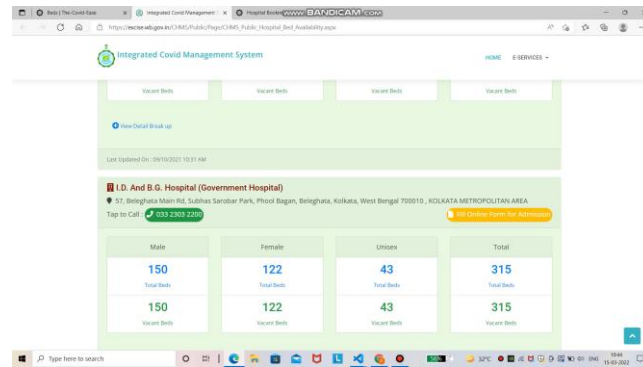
Beds | The Covid Ease
Integrated Covid Management
Hospital Booking
www.BANDICAM.com

https://excise.wb.gov.in/CHMS/Public/Page/CHMS_Public_Hospital_Bed_Availability.aspx

Integrated Covid Management System

HOME E-SERVICES

Vacant Beds
Vacant Beds
Vacant Beds
Vacant Beds

View Detail Break up

Last Updated On : 09/10/2021 10:31 AM

I.D. And B.G. Hospital (Government Hospital)

57, Beleghata Main Rd, Subhas Sarobar Park, Phool Bagan, Beleghata, Kolkata, West Bengal 700010 , KOLKATA METROPOLITAN AREA

Tap to Call : 033 2303 2200

Fill Online Form for Admission

| Male | Female | Unisex | Total |
|---|---|---|---|
| 150 Total Beds | 122 Total Beds | 43 Total Beds | 315 Total Beds |
| 150 Vacant Beds | 122 Vacant Beds | 43 Vacant Beds | 315 Vacant Beds |

Type here to search

32°C

10:44
15-03-2022